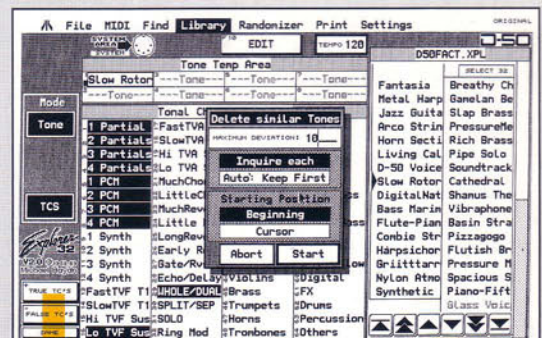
File MIDI Find Library Randomizer Print Settings

ORIGINAL

EDIT

TEMPO 120

D-50

Tone Temp Area

Slow Rotor ---Tone--- ---Tone--- ---Tone---

---Tone--- ---Tone--- ---Tone--- ---Tone---

Mode

Tone

TCS

Tonal Ch

1 Partial
2 Partials
3 Partials
4 Partials
1 PCM
2 PCM
3 PCM
4 PCM
1 Synth
2 Synth
3 Synth
4 Synth
FastTVF T1
SlowTVF T1
Hi TVF Sus
Lo TVF Sus

FastTVA
SlowTVA
Hi TVA
Lo TVA
MuchChor
LittleC
MuchRev
Little
LongRev
Early R
Gate/Rev
Echo/Delay
WHOLE/DUAL
SPLIT/SEP
SOLO
Ring Mod

Delete similar Tones

MAXIMUM DEVIATION: 10

Inquire each

Auto: Keep First

Starting Position

Beginning

Cursor

Abort

Start

Digital
Brass
Trumpets
Horns
Trombones

FX
Drums
Percussion
Others

Explorer 32

TRUE TC'S

FALSE TC'S

D50FACT.XPL

SELECT 32

Fantasia
Metal Harp
Jazz Guita
Arco Strin
Horn Secti
Living Cal
D-50 Voice
Slow Rotor
DigitalNat
Bass Marin
Flute-Pian
Combie Str
Harpsichor
Griitttarr
Nylon Atmo
Synthetic

Breathy Ch
Gamelan Be
Slap Brass
PressureMe
Rich Brass
Pipe Solo
Soundtrack
Cathedral
Shanus The
Vibraphone
Basin Stra
Pizzagogo
Flutish Br
Pressure M
Spacious S
Piano-Fift
Glass Voic